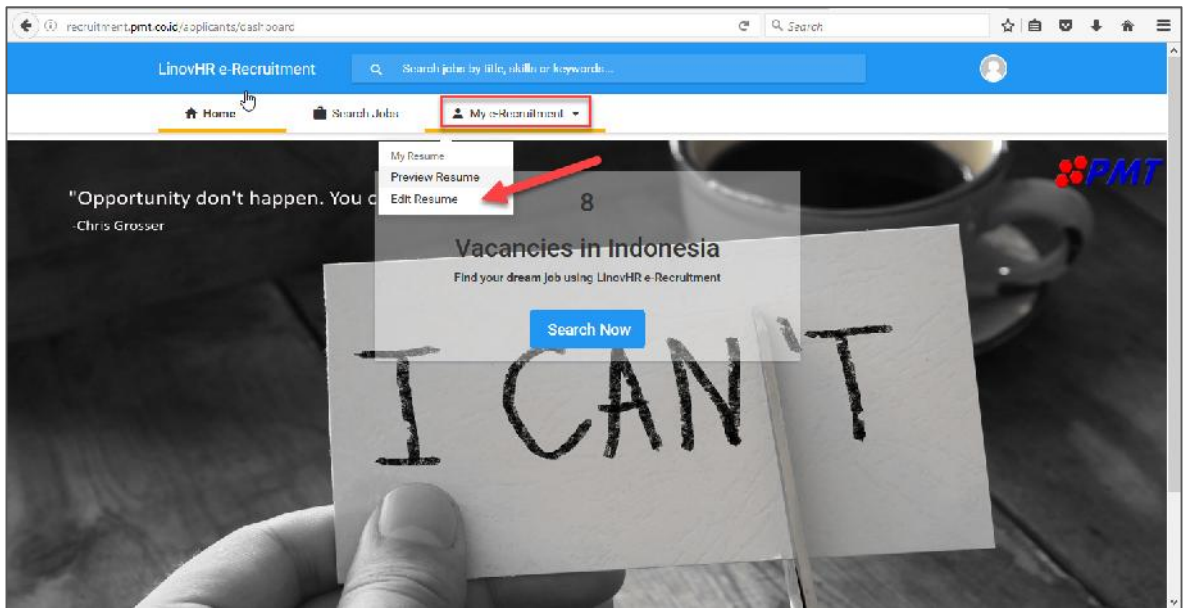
recruitment.pmt.co.id/applicants/dashboard

Search

LinovHR e-Recruitment

Search jobs by title, skills or keywords...

Home

Search Jobs

My e-Recruitment

My Resume

Preview Resume

Edit Resume

PMT

"Opportunity don't happen. You c

-Chris Grosser

8

Vacancies in Indonesia

Find your dream job using LinovHR e-Recruitment

Search Now

I CAN'T